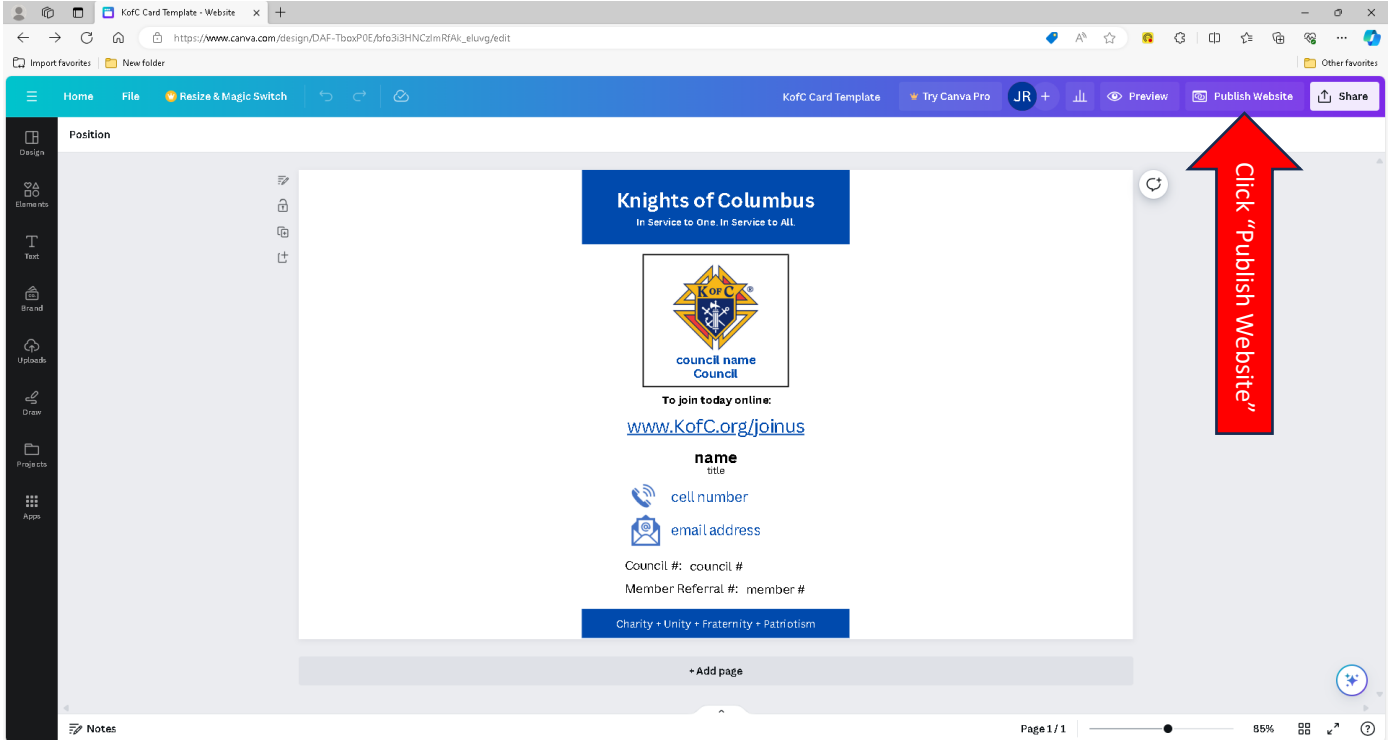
KofC Card Template - Website

https://www.canva.com/design/DAF-TboxP0E/bfo3i3HNCzlmRfAk_eluvg/edit

Import favorites | New folder

Other favorites

Home File Resize & Magic Switch

KofC Card Template Try Canva Pro JR + Preview Publish Website Share

Position

Design

Elements

Text

Brand

Uploads

Draw

Projects

Apps

Knights of Columbus
In Service to One. In Service to All.

K of C

council name
Council

To join today online:

www.KofC.org/joinus

name
title

cell number

email address

Council #: council #

Member Referral #: member #

Charity + Unity + Fraternity + Patriotism

+ Add page

Click "Publish Website"

Notes

Page 1 / 1

85%